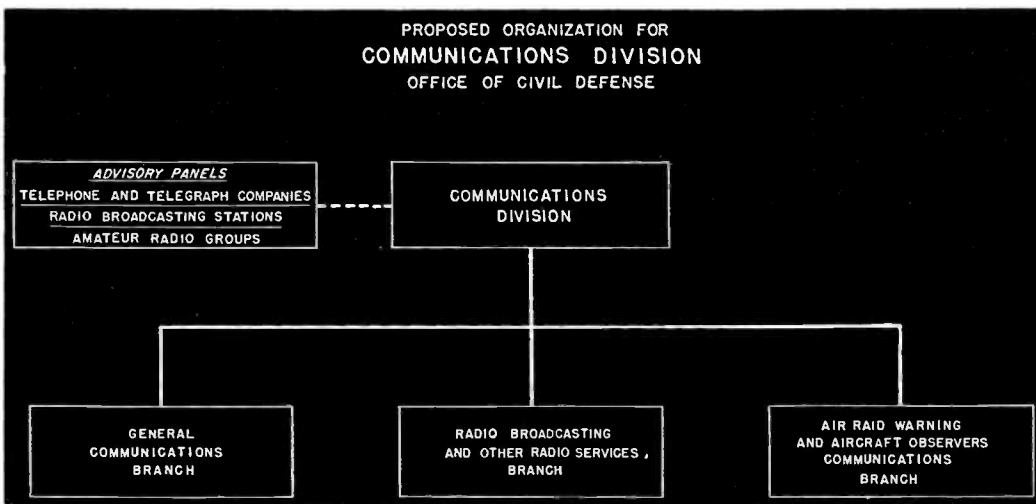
PROPOSED ORGANIZATION FOR
COMMUNICATIONS DIVISION
OFFICE OF CIVIL DEFENSE

ADVISORY PANELS
TELEPHONE AND TELEGRAPH COMPANIES
RADIO BROADCASTING STATIONS
AMATEUR RADIO GROUPS

COMMUNICATIONS DIVISION

GENERAL COMMUNICATIONS BRANCH

RADIO BROADCASTING AND OTHER RADIO SERVICES, BRANCH

AIR RAID WARNING AND AIRCRAFT OBSERVERS COMMUNICATIONS BRANCH